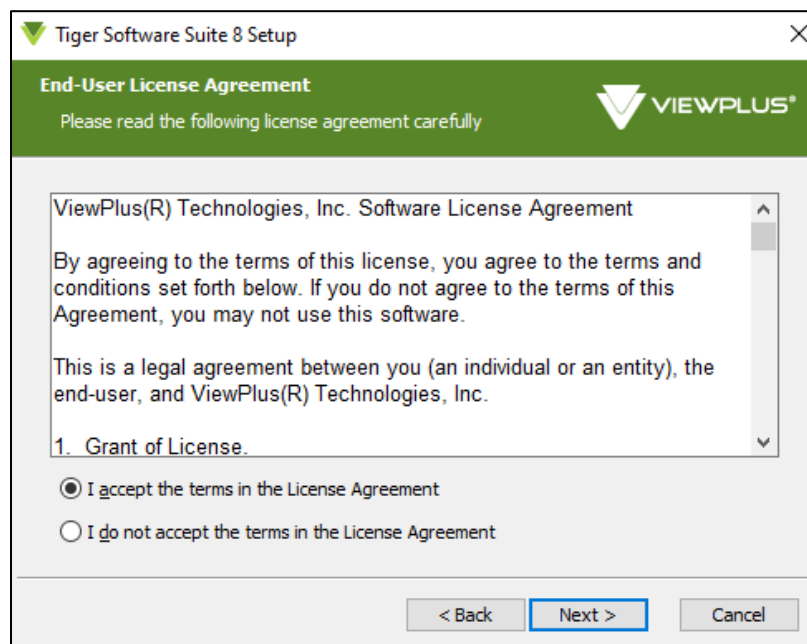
Tiger Software Suite 8 Setup

End-User License Agreement

Please read the following license agreement carefully

VIEWPLUS®

ViewPlus(R) Technologies, Inc. Software License Agreement

By agreeing to the terms of this license, you agree to the terms and conditions set forth below. If you do not agree to the terms of this Agreement, you may not use this software.

This is a legal agreement between you (an individual or an entity), the end-user, and ViewPlus(R) Technologies, Inc.

1. Grant of License.

I accept the terms in the License Agreement

I do not accept the terms in the License Agreement

< Back

Next >

Cancel